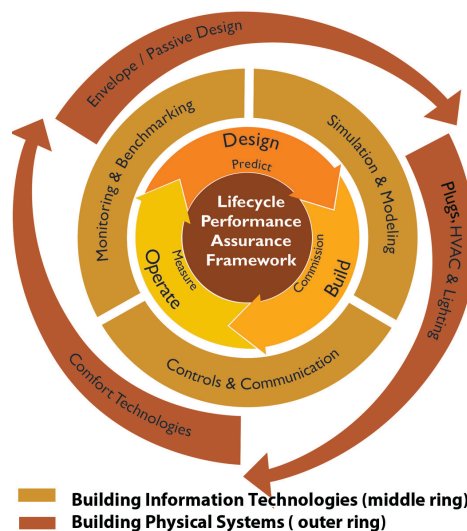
Envelope / Passive Design

Plugs, HVAC & Lighting

Comfort Technologies

Monitoring & Benchmarking

Simulation & Modeling

Controls & Communication

Design

Predict

Build

Commission

Operate

Measure

Lifecycle Performance Assurance Framework

Building Information Technologies (middle ring)

Building Physical Systems ( outer ring)